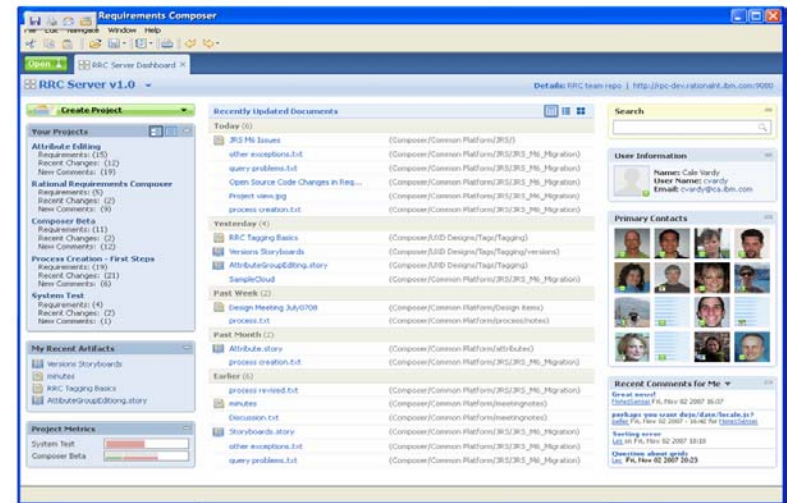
Requirements Composer
File Edit Navigate Window Help
Open
RRC Server Dashboard ×
RRC Server v1.0
Details: RRC team repo | http://rpc-dev.rationalrt.ibm.com:9080

Create Project

Your Projects
Attribute Editing
Requirements: (15)
Recent Changes: (12)
New Comments: (19)
Rational Requirements Composer
Requirements: (5)
Recent Changes: (2)
New Comments: (9)
Composer Beta
Requirements: (11)
Recent Changes: (2)
New Comments: (12)
Process Creation - First Steps
Requirements: (19)
Recent Changes: (21)
New Comments: (6)
System Test
Requirements: (4)
Recent Changes: (2)
New Comments: (1)

My Recent Artifacts
Versions Storyboards
minutes
RRC Tagging Basics
AttibuteGroupEditiong.story

Project Metrics
System Test
Composer Beta

Recently Updated Documents
Today (6)
JRS M6 Issues (Composer/Common Platform/JRS/)
other exceptions.txt (Composer/Common Platform/JRS/JRS_M6_Migration)
query problems.txt (Composer/Common Platform/JRS/JRS_M6_Migration)
Open Source Code Changes in Req... (Composer/Common Platform/JRS/JRS_M6_Migration)
Project view.jpg (Composer/Common Platform/JRS/JRS_M6_Migration)
process creation.txt (Composer/Common Platform/JRS/JRS_M6_Migration)
Yesterday (4)
RRC Tagging Basics (Composer/UID Designs/Tags/Tagging)
Versions Storyboards (Composer/UID Designs/Tags/Tagging/versions)
AttributeGroupEditing.story (Composer/UID Designs/Tags/Tagging)
SampleCloud (Composer/Common Platform/JRS/JRS_M6_Migration)
Past Week (2)
Design Meeting July0708 (Composer/Common Platform/Design items)
process.txt (Composer/Common Platform/process/notes)
Past Month (2)
Attribute.story (Composer/Common Platform/attributes)
process creation.txt (Composer/Common Platform/JRS/JRS_M6_Migration)
Earlier (6)
process revised.txt (Composer/Common Platform/JRS/JRS_M6_Migration)
minutes (Composer/Common Platform/meetingnotes)
Discussion.txt (Composer/Common Platform/meetingnotes)
Storyboards.story (Composer/Common Platform/JRS/JRS_M6_Migration)
other exceptions.txt (Composer/Common Platform/JRS/JRS_M6_Migration)
query problems.txt (Composer/Common Platform/JRS/JRS_M6_Migration)

Search

User Information
Name: Cale Vardy
User Name: cvardy
Email: cvardy@ca.ibm.com

Primary Contacts

Recent Comments for Me
Great news!
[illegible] Fri, Nov 02 2007 16:37
perhaps you want dojo/date/locale.js?
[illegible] Fri, Nov 02 2007 - 16:40 for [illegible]
Sorting error
Lee on Fri, Nov 02 2007 10:10
Question about grids
Lee, Fri, Nov 02 2007 20:23